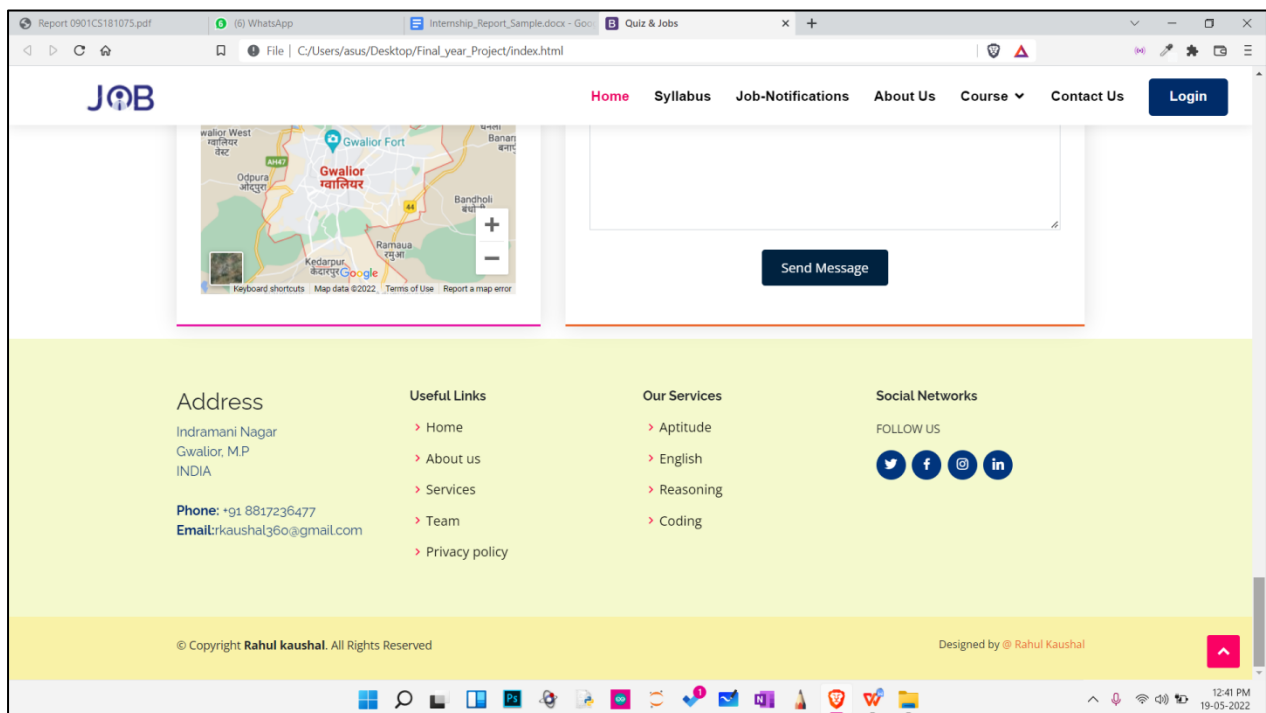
Report 0901CS181075.pdf
(6) WhatsApp
Internship_Report_Sample.docx - Goo
Quiz & Jobs
File | C:/Users/asus/Desktop/Final_year_Project/index.html

JOB
Home
Syllabus
Job-Notifications
About Us
Course
Contact Us
Login

walior West
ग्वालियर वेस्ट
AH47
Gwalior Fort
Banan
बनाए
Odpura
ओदपुरा
Gwalior
ग्वालियर
44
Bandholi
बंधोली
Ramaua
रमुआ
Kedarpur
केदारपुर
Google
Keyboard shortcuts
Map data ©2022
Terms of Use
Report a map error

Send Message

Address
Indramani Nagar
Gwalior, M.P
INDIA

Phone: +91 8817236477
Email:rkaushal360@gmail.com

Useful Links
Home
About us
Services
Team
Privacy policy

Our Services
Aptitude
English
Reasoning
Coding

Social Networks
FOLLOW US

© Copyright Rahul kaushal. All Rights Reserved
Designed by @ Rahul Kaushal

12:41 PM
19-05-2022